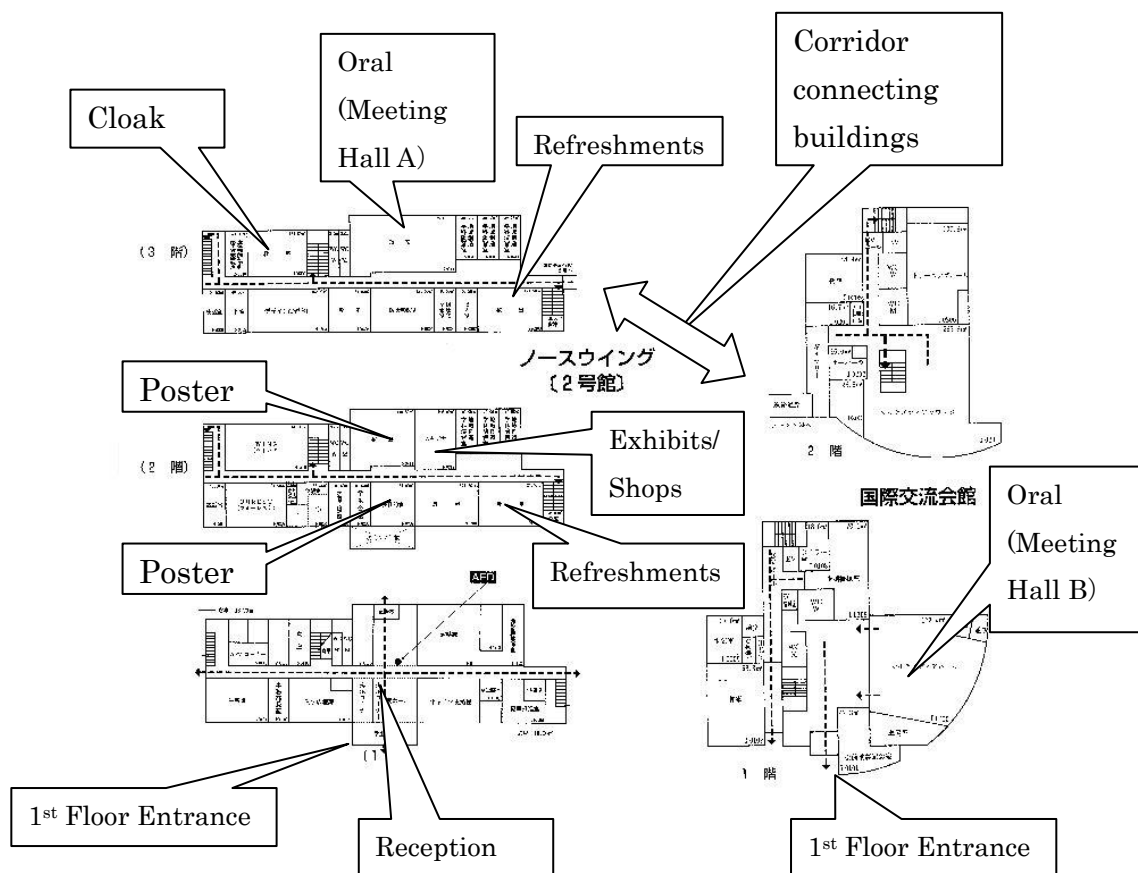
Oral (Meeting Hall A)

Corridor connecting buildings

Cloak

Refreshments

（3 階）

ノースウイング
（2号館）

Poster

Exhibits/ Shops

（2 階）

2 階

国際交流会館

Poster

Refreshments

Oral (Meeting Hall B)

AED

（1

1 階

1st Floor Entrance

Reception

1st Floor Entrance